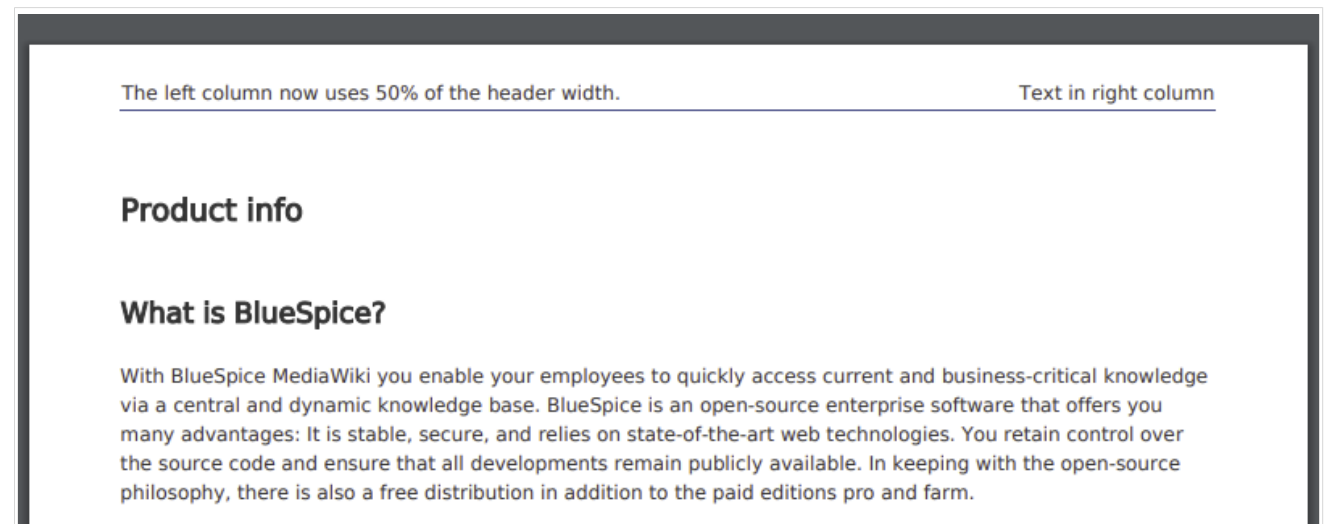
The left column now uses 50% of the header width.

Text in right column

Product info

What is BlueSpice?

With BlueSpice MediaWiki you enable your employees to quickly access current and business-critical knowledge via a central and dynamic knowledge base. BlueSpice is an open-source enterprise software that offers you many advantages: It is stable, secure, and relies on state-of-the-art web technologies. You retain control over the source code and ensure that all developments remain publicly available. In keeping with the open-source philosophy, there is also a free distribution in addition to the paid editions pro and farm.